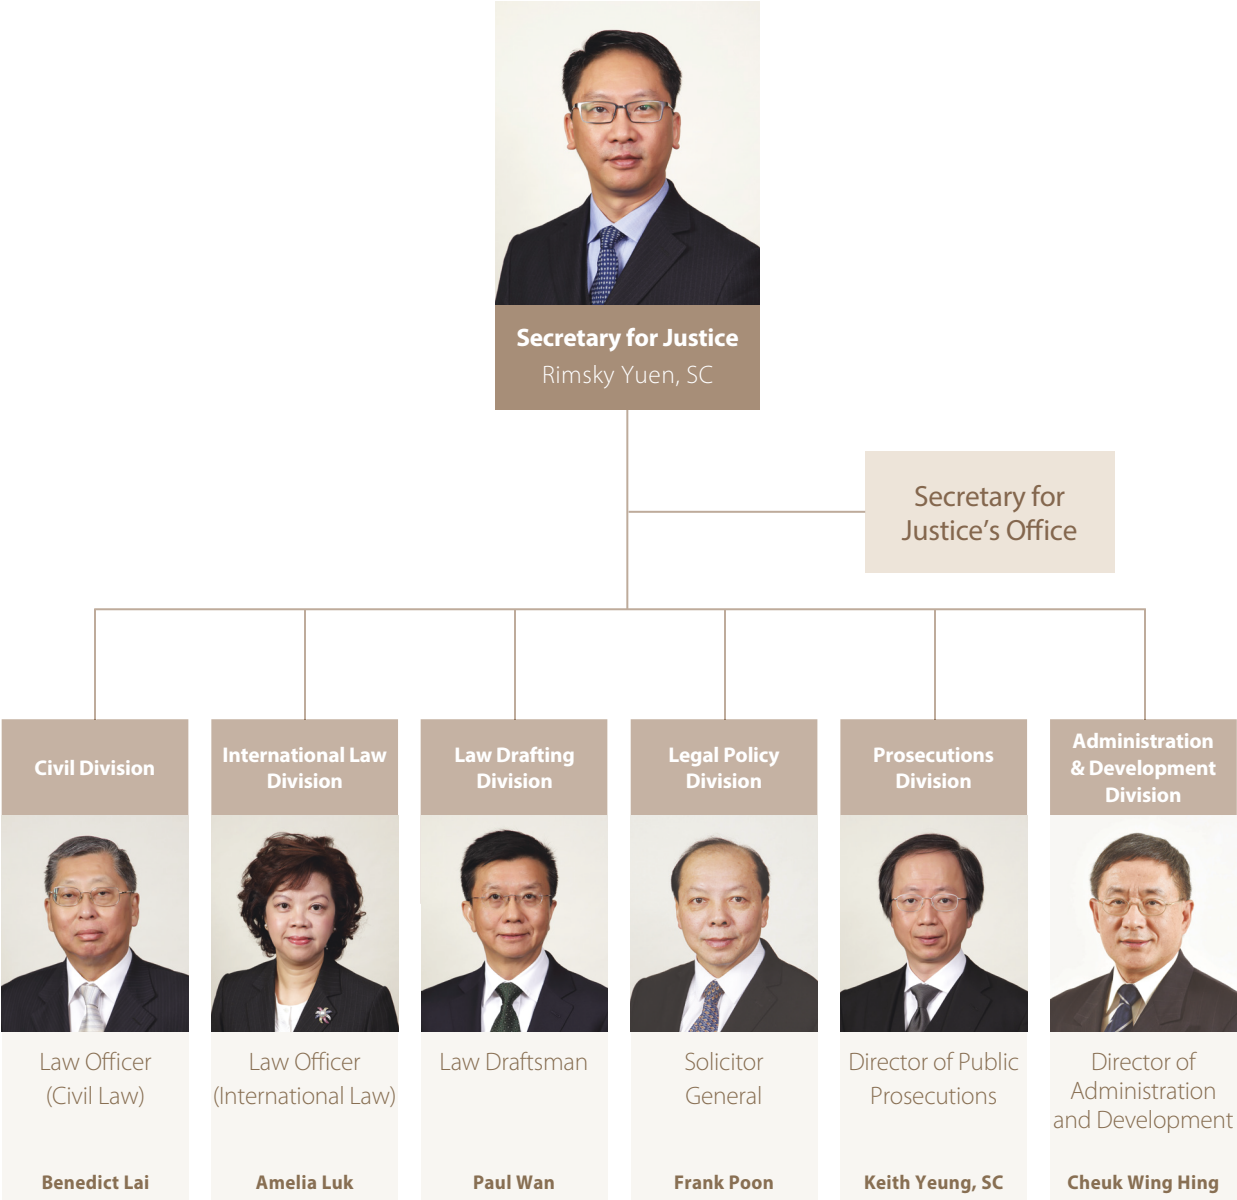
Secretary for Justice
Rimsky Yuen, SC

Secretary for Justice's Office

Civil Division

Law Officer (Civil Law)

Benedict Lai

International Law Division

Law Officer (International Law)

Amelia Luk

Law Drafting Division

Law Draftsman

Paul Wan

Legal Policy Division

Solicitor General

Frank Poon

Prosecutions Division

Director of Public Prosecutions

Keith Yeung, SC

Administration & Development Division

Director of Administration and Development

Cheuk Wing Hing